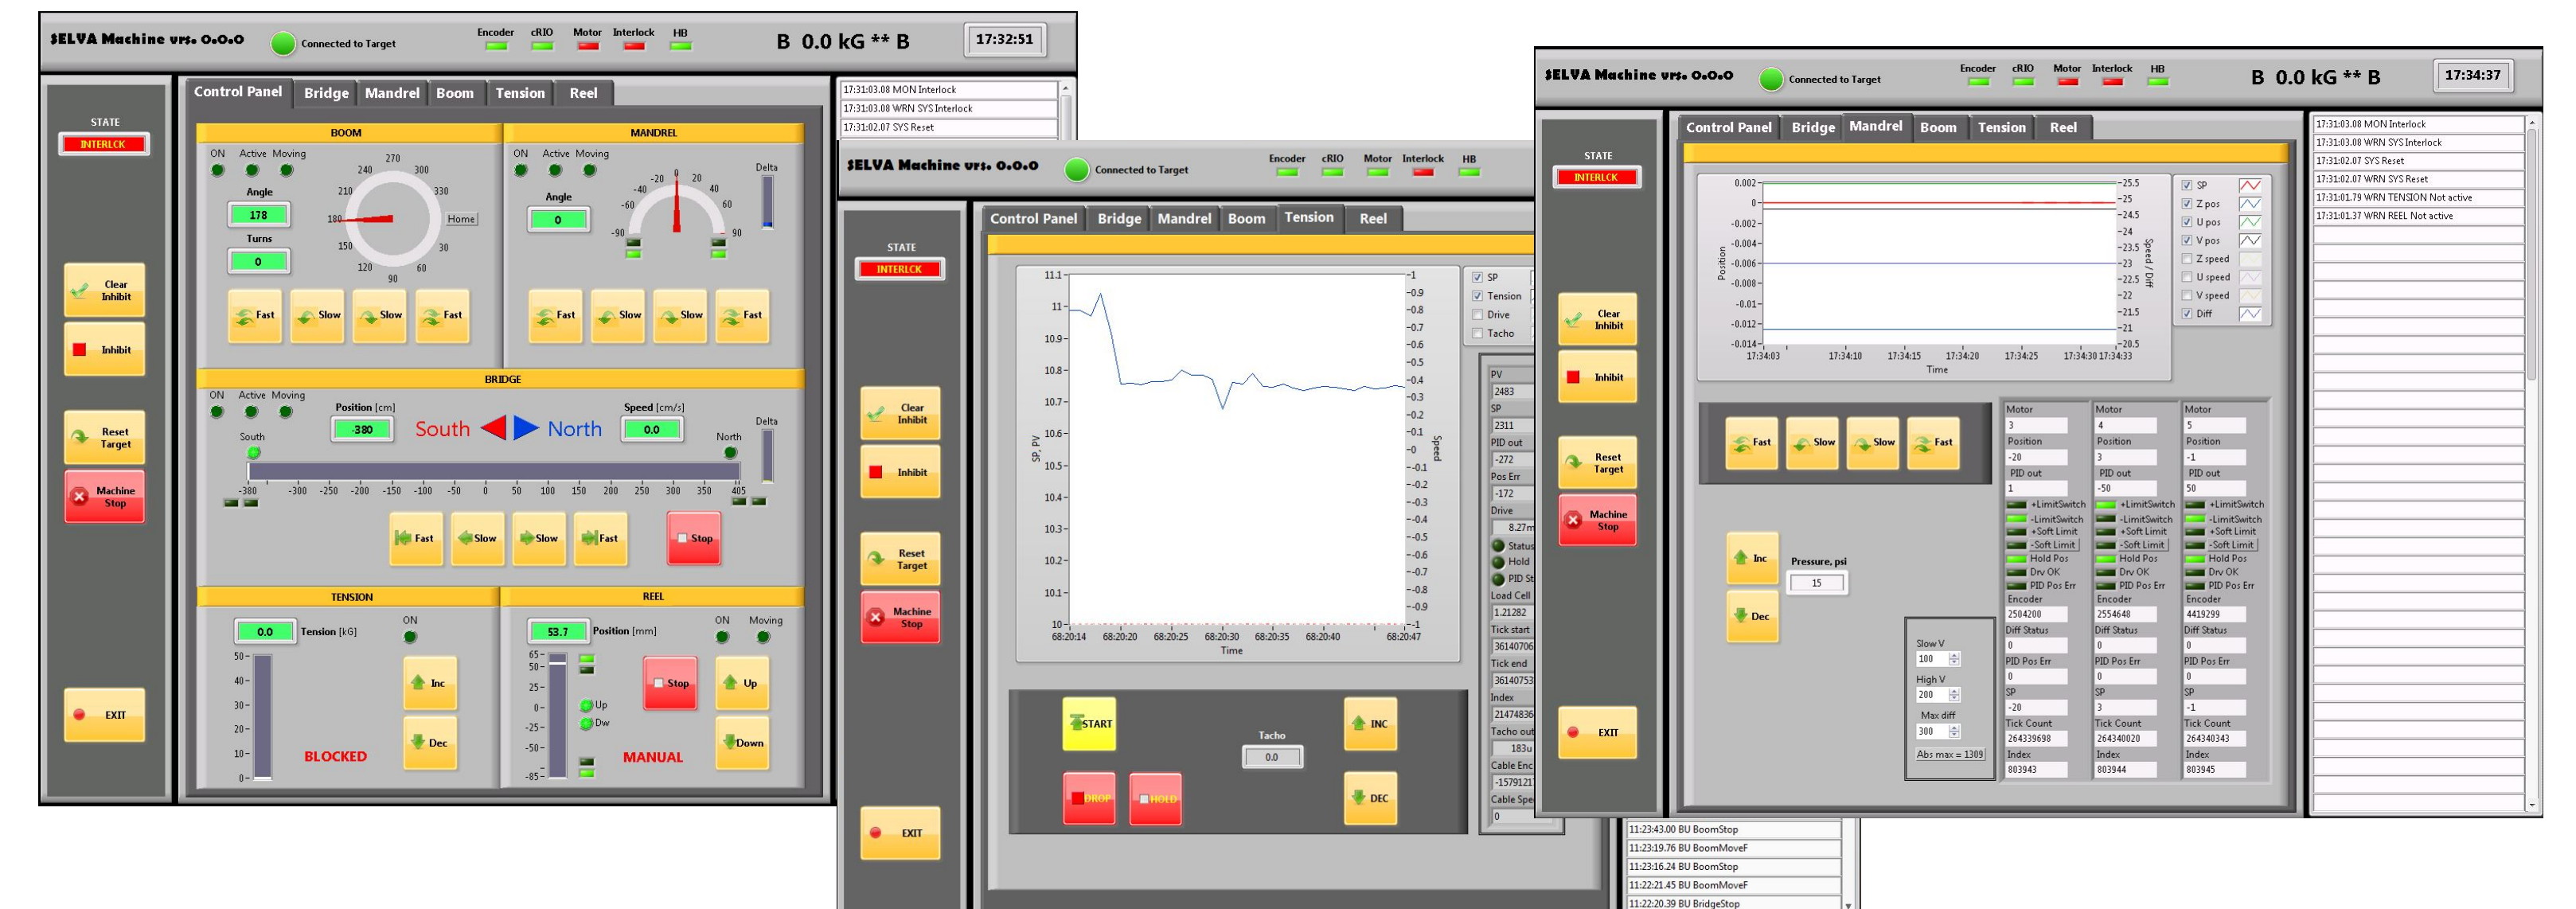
SELVA Machine vrs. 0.0.0
Connected to Target
Encoder cRIO Motor Interlock HB
B 0.0 kG ** B
17:32:51

STATE
INTERLCK
Clear Inhibit
Inhibit
Reset Target
Machine Stop
EXIT

Control Panel Bridge Mandrel Boom Tension Reel

BOOM
ON Active Moving
Angle
178
Turns
0
270 240 300 210 330 180 Home 150 30 120 60 90
Fast Slow Slow Fast

MANDREL
ON Active Moving
Angle
0
-20 0 20 -40 40 -60 60 -90 90
Delta
Fast Slow Slow Fast

BRIDGE
ON Active Moving
Position [cm]
-380
South North
Speed [cm/s]
0.0
South North Delta
-380 -300 -250 -200 -150 -100 -50 0 50 100 150 200 250 300 350 405
Fast Slow Slow Fast Stop

TENSION
0.0 Tension [kG]
ON
50 40 30 20 10 0
BLOCKED
Inc Dec

REEL
53.7 Position [mm]
ON Moving
65 50 25 0 -25 -50 -85
Up Dw
Stop
MANUAL
Up Down

17:31:03.08 MON Interlock
17:31:03.08 WRN SYS Interlock
17:31:02.07 SYS Reset

SELVA Machine vrs. 0.0.0
Connected to Target
Encoder cRIO Motor Interlock HB

STATE
INTERLCK
Clear Inhibit
Inhibit
Reset Target
Machine Stop
EXIT

Control Panel Bridge Mandrel Boom Tension Reel

11.1 11 10.9 10.8 10.7 10.6 10.5 10.4 10.3 10.2 10.1 10
SP, PV
-1 -0.9 -0.8 -0.7 -0.6 -0.5 -0.4 -0.3 -0.2 -0.1 -0 -0.1 -0.2 -0.3 -0.4 -0.5 -0.6 -0.7 -0.8 -0.9 -1
Speed
68:20:14 68:20:20 68:20:25 68:20:30 68:20:35 68:20:40 68:20:47
Time
SP
Tension
Drive
Tacho
PV 2483
SP 2311
PID out -272
Pos Err -172
Drive 8.27m
Status
Hold
PID St
Load Cell 1.21282
Tick start 36140706
Tick end 36140753
Index 21474836
Tacho out 183u
Cable Enc -1579121
Cable Spe 0
START
Tacho
0.0
INC
DROP HOLD
DEC

11:23:43.00 BU BoomStop
11:23:19.76 BU BoomMoveF
11:23:16.24 BU BoomStop
11:22:21.45 BU BoomMoveF
11:22:20.39 BU BridgeStop

SELVA Machine vrs. 0.0.0
Connected to Target
Encoder cRIO Motor Interlock HB
B 0.0 kG ** B
17:34:37

STATE
INTERLCK
Clear Inhibit
Inhibit
Reset Target
Machine Stop
EXIT

Control Panel Bridge Mandrel Boom Tension Reel

0.002 0 -0.002 -0.004 -0.006 -0.008 -0.01 -0.012 -0.014
Position
25.5 25 24.5 24 23.5 23 22.5 22 21.5 21 20.5
Speed / Diff
17:34:03 17:34:10 17:34:15 17:34:20 17:34:25 17:34:30 17:34:33
Time
SP
Z pos
U pos
V pos
Z speed
U speed
V speed
Diff

Fast Slow Slow Fast
Inc
Pressure, psi
15
Dec
Slow V 100
High V 200
Max diff 300
Abs max = 1309

| Motor 3 | Motor 4 | Motor 5 |
|---|---|---|
| Position -20 | Position 3 | Position -1 |
| PID out 1 | PID out -50 | PID out 50 |
| +LimitSwitch | +LimitSwitch | +LimitSwitch |
| -LimitSwitch | -LimitSwitch | -LimitSwitch |
| +Soft Limit | +Soft Limit | +Soft Limit |
| -Soft Limit | -Soft Limit | -Soft Limit |
| Hold Pos | Hold Pos | Hold Pos |
| Drv OK | Drv OK | Drv OK |
| PID Pos Err | PID Pos Err | PID Pos Err |
| Encoder 2504200 | Encoder 2554648 | Encoder 4419299 |
| Diff Status 0 | Diff Status 0 | Diff Status 0 |
| PID Pos Err 0 | PID Pos Err 0 | PID Pos Err 0 |
| SP -20 | SP 3 | SP -1 |
| Tick Count 264339698 | Tick Count 264340020 | Tick Count 264340343 |
| Index 803943 | Index 803944 | Index 803945 |

17:31:03.08 MON Interlock
17:31:03.08 WRN SYS Interlock
17:31:02.07 SYS Reset
17:31:02.07 WRN SYS Reset
17:31:01.79 WRN TENSION Not active
17:31:01.37 WRN REEL Not active